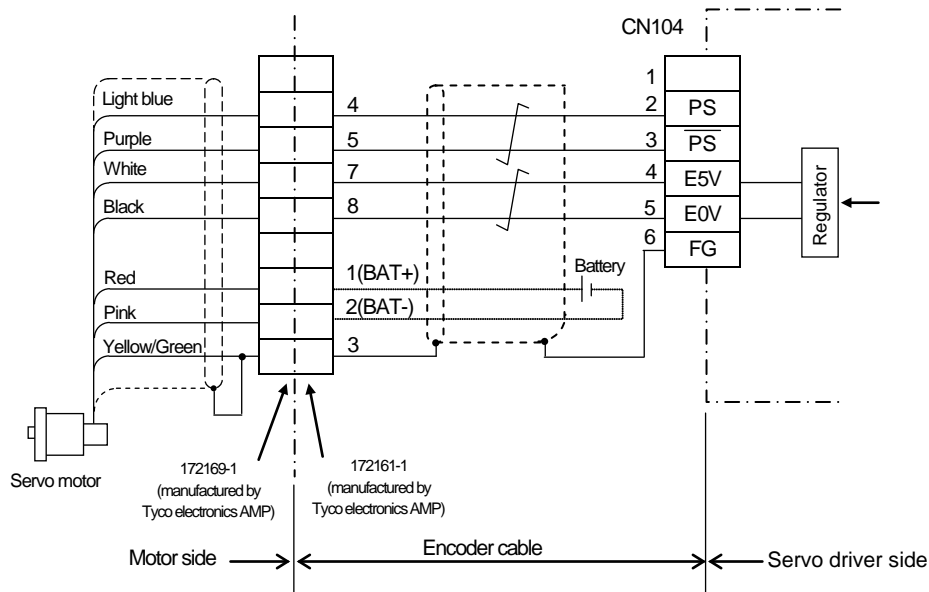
CN104

Light blue
Purple
White
Black
Red
Pink
Yellow/Green

4
5
7
8
1(BAT+)
2(BAT-)
3

Battery

1
2 PS
3 $\overline{PS}$
4 E5V
5 E0V
6 FG

Regulator

Servo motor

172169-1 (manufactured by Tyco electronics AMP)

172161-1 (manufactured by Tyco electronics AMP)

Motor side
Encoder cable
Servo driver side